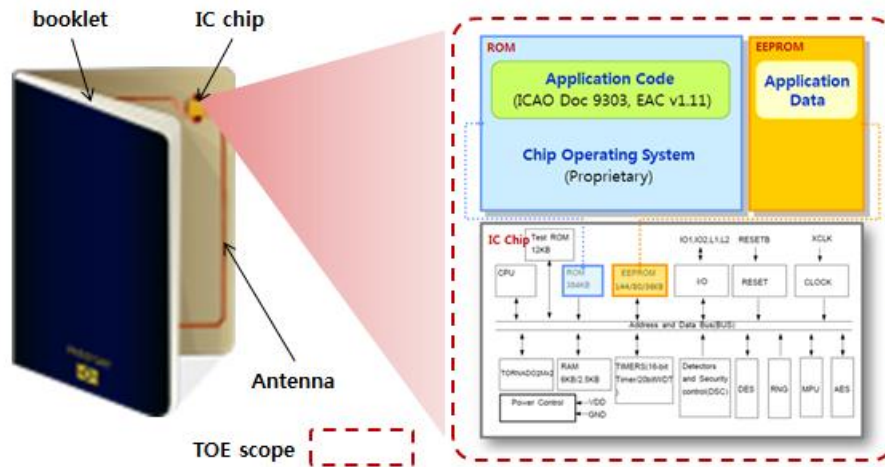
booklet

IC chip

Antenna

TOE scope

ROM

Application Code
(ICAO Doc 9303, EAC v1.11)

Chip Operating System
(Proprietary)

EEPROM

Application Data

IC Chip

Test ROM 12KB

CPU

ROM 384KB

EEPROM 144/80/36KB

IO1,IO2,L1,L2

I/O

RESETB

RESET

XCLK

CLOCK

Address and Data Bus(BUS)

TORNADO2Mx2

RAM 6KB/2.5KB

TIMERS(16-bit Timer/20bWDT)

Detectors and Security control(DSC)

DES

RNG

MPU

AES

Power Control

VDD

GND